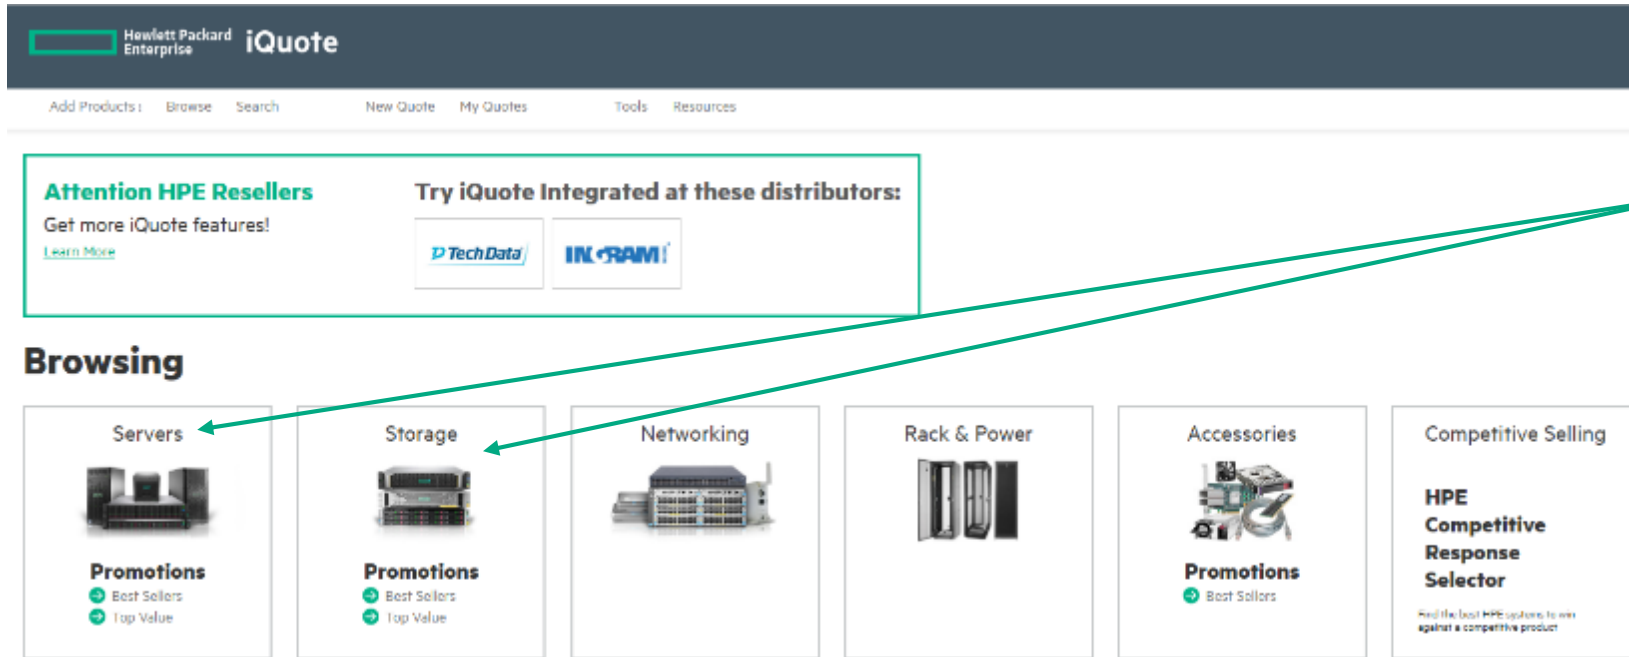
Hewlett Packard Enterprise iQuote

Add Products : Browse Search New Quote My Quotes Tools Resources

Attention HPE Resellers
Get more iQuote features!
Learn More

Try iQuote Integrated at these distributors:
TechData
INGRAM

Browsing

Servers
Promotions
Best Sellers
Top Value

Storage
Promotions
Best Sellers
Top Value

Networking

Rack & Power

Accessories
Promotions
Best Sellers

Competitive Selling
HPE Competitive Response Selector
Find the best HPE options to win against a competitive product